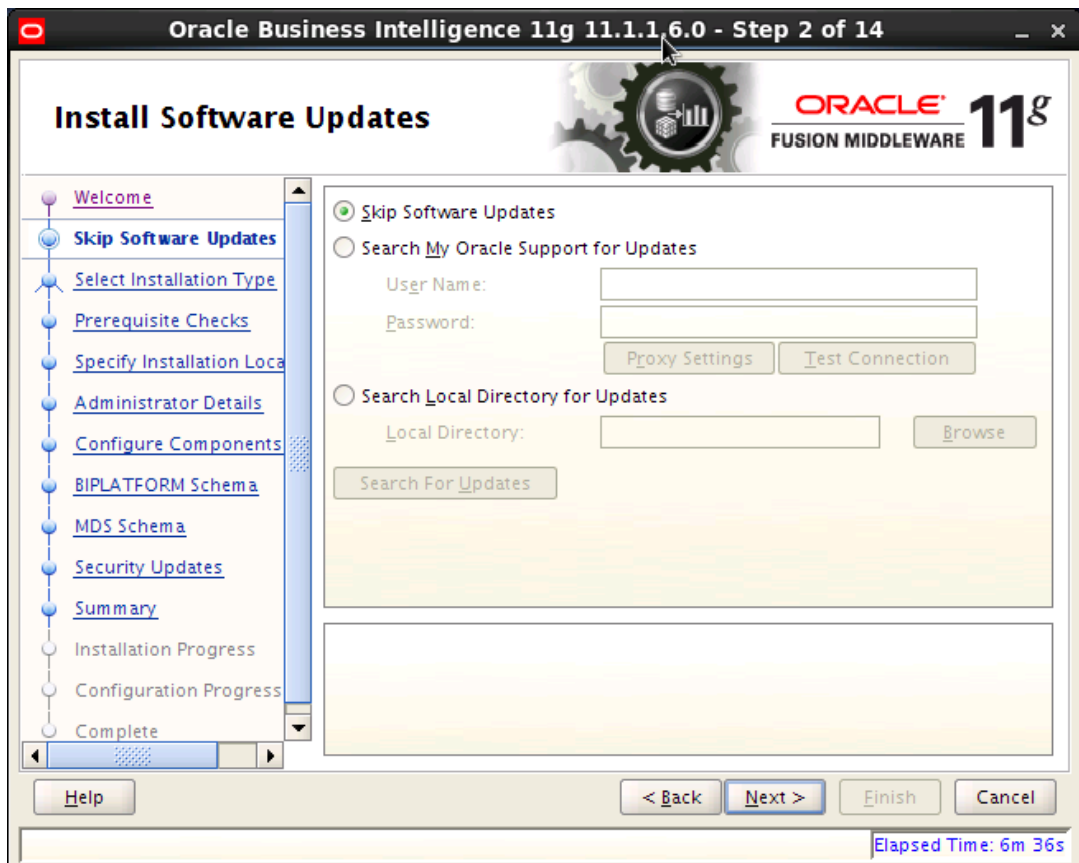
Oracle Business Intelligence 11g 11.1.1.6.0 - Step 2 of 14

Install Software Updates

ORACLE
FUSION MIDDLEWARE
$11^g$

Welcome
Skip Software Updates
Select Installation Type
Prerequisite Checks
Specify Installation Loca
Administrator Details
Configure Components
BIPLATFORM Schema
MDS Schema
Security Updates
Summary
Installation Progress
Configuration Progress
Complete

Skip Software Updates
Search My Oracle Support for Updates
User Name:
Password:
Proxy Settings
Test Connection
Search Local Directory for Updates
Local Directory:
Browse
Search For Updates

Help
< Back
Next >
Finish
Cancel

Elapsed Time: 6m 36s